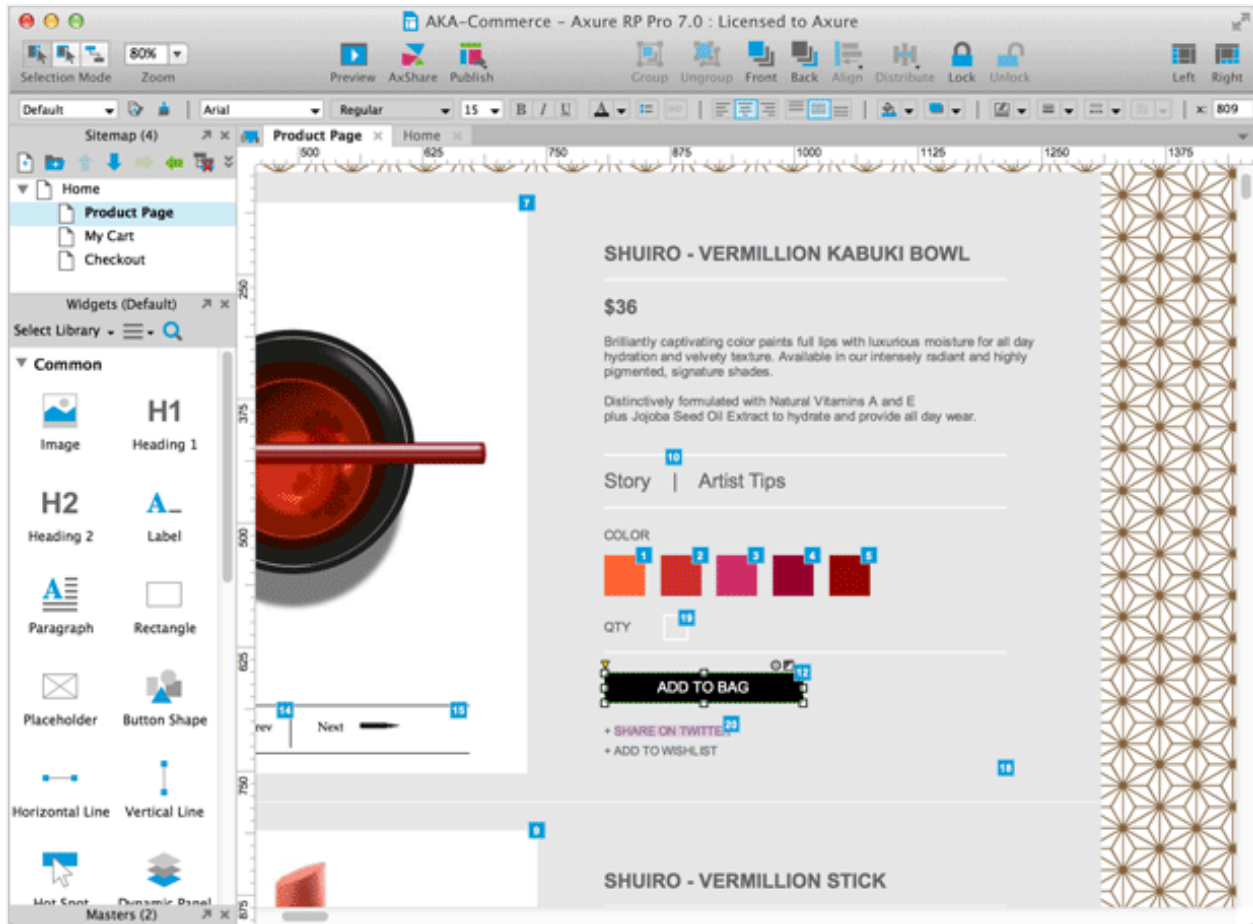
AKA-Commerce - Axure RP Pro 7.0 : Licensed to Axure

Selection Mode
80%
Zoom
Preview
AxShare
Publish
Group
Ungroup
Front
Back
Align
Distribute
Lock
Unlock
Left
Right

Default
Arial
Regular
15
B
I
U
x: 809

Sitemap (4)
Home
Product Page
My Cart
Checkout

Widgets (Default)
Select Library
Common
Image
H1
Heading 1
H2
Heading 2
Label
Paragraph
Rectangle
Placeholder
Button Shape
Horizontal Line
Vertical Line
Hot Spot
Dynamic Panel
Masters (2)

Product Page
Home

500
625
750
875
1000
1125
1250
1375
250
375
500
625
750
875

7
SHUIRO - VERMILLION KABUKI BOWL

$36

Brilliantly captivating color paints full lips with luxurious moisture for all day hydration and velvety texture. Available in our intensely radiant and highly pigmented, signature shades.

Distinctively formulated with Natural Vitamins A and E plus Jojoba Seed Oil Extract to hydrate and provide all day wear.

10
Story | Artist Tips

COLOR
1
2
3
4
5

QTY
19

12
ADD TO BAG

+ SHARE ON TWITTER
20
+ ADD TO WISHLIST
18

14
rev
Next
15

9
SHUIRO - VERMILLION STICK